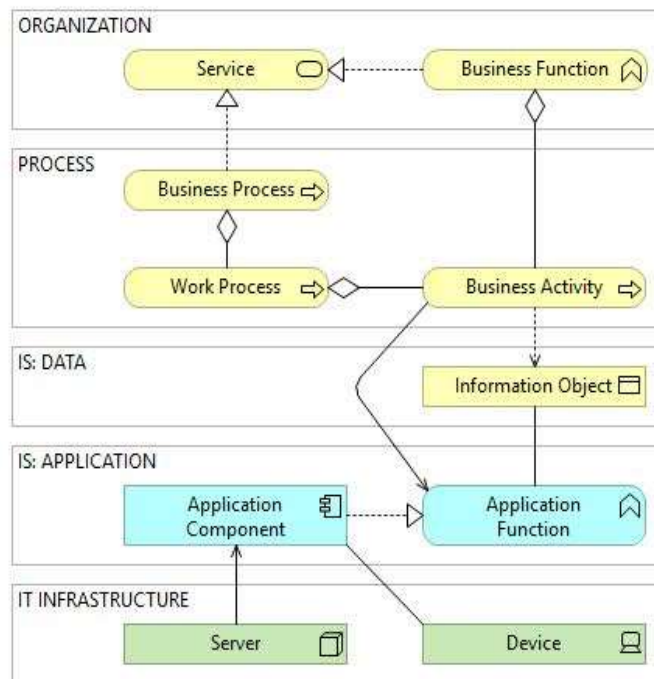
ORGANIZATION

Service

Business Function

PROCESS

Business Process

Work Process

Business Activity

IS: DATA

Information Object

IS: APPLICATION

Application Component

Application Function

IT INFRASTRUCTURE

Server

Device